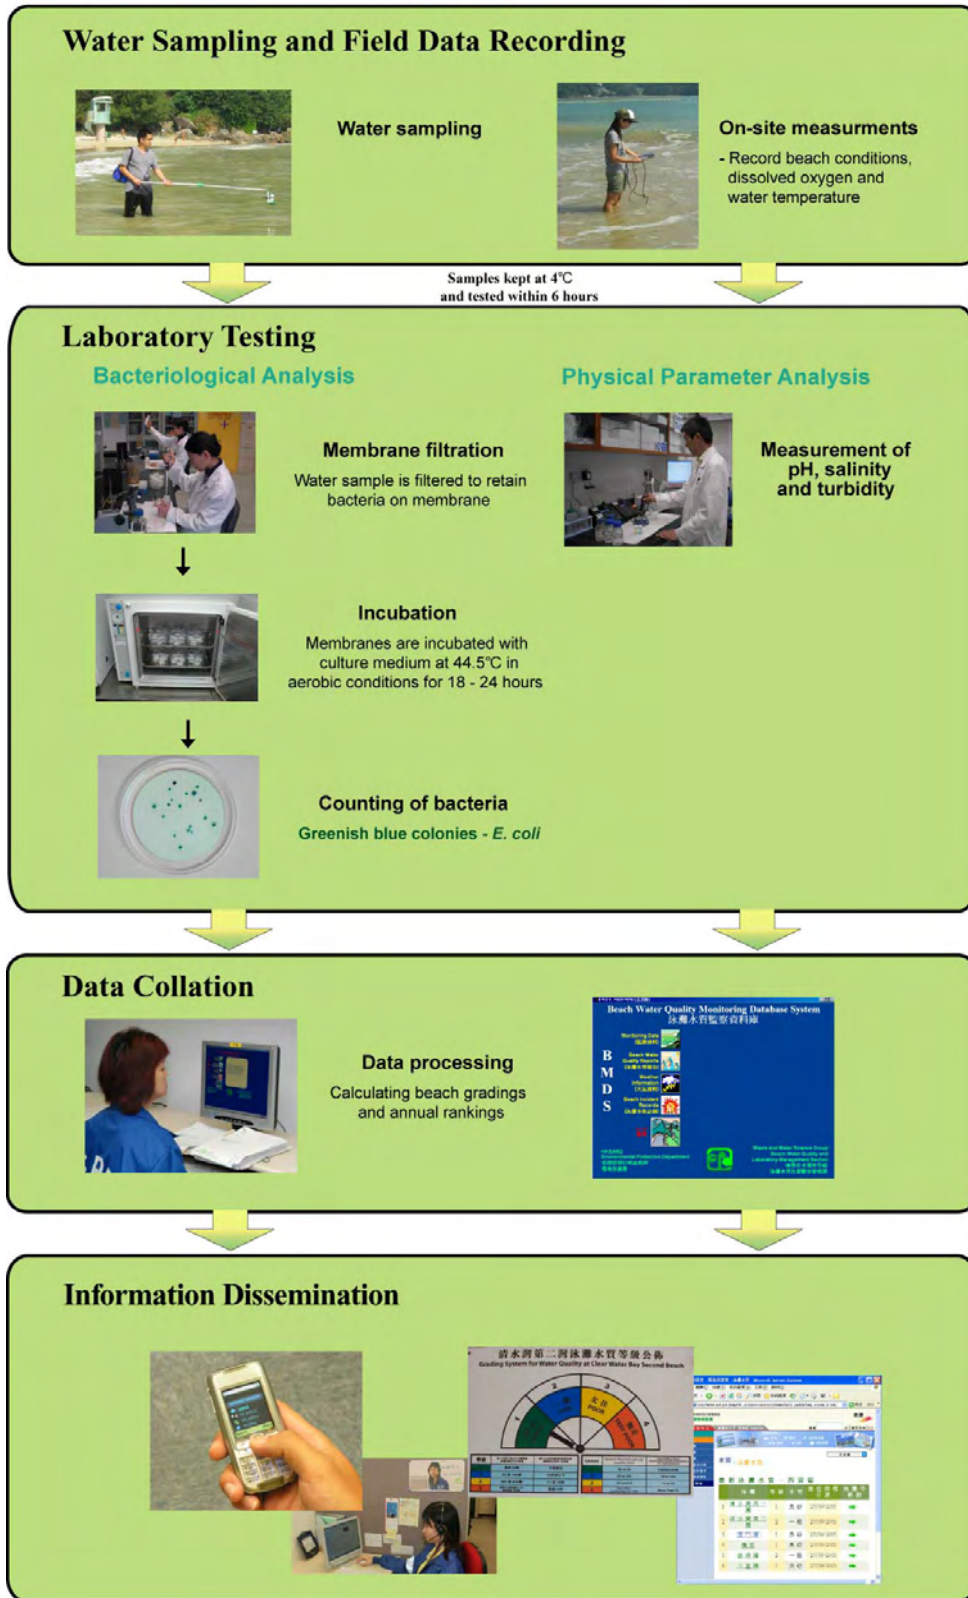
Water Sampling and Field Data Recording

Water sampling

On-site measurments

- Record beach conditions, dissolved oxygen and water temperature

Samples kept at 4°C and tested within 6 hours

Laboratory Testing

Bacteriological Analysis

Membrane filtration

Water sample is filtered to retain bacteria on membrane

Incubation

Membranes are incubated with culture medium at 44.5°C in aerobic conditions for 18 - 24 hours

Counting of bacteria

Greenish blue colonies - E. coli

Physical Parameter Analysis

Measurement of pH, salinity and turbidity

Data Collation

Data processing

Calculating beach gradings and annual rankings

Beach Water Quality Monitoring Database System
泳灘水質監察資料庫

B
M
D
S

Information Dissemination

清水灣第二灘泳灘水質等級公佈
Grading System for Water Quality at Clear Water Bay Second Beach